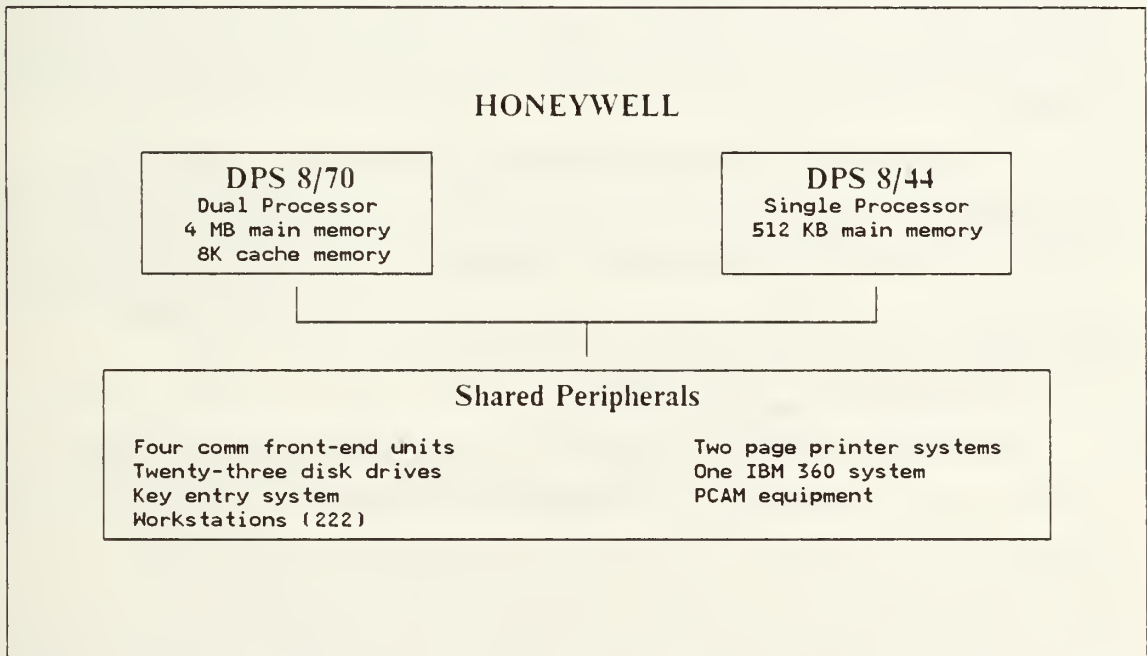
HONEYWELL

DPS 8/70
Dual Processor
4 MB main memory
8K cache memory

DPS 8/44
Single Processor
512 KB main memory

Shared Peripherals

Four comm front-end units
Twenty-three disk drives
Key entry system
Workstations (222)

Two page printer systems
One IBM 360 system
PCAM equipment